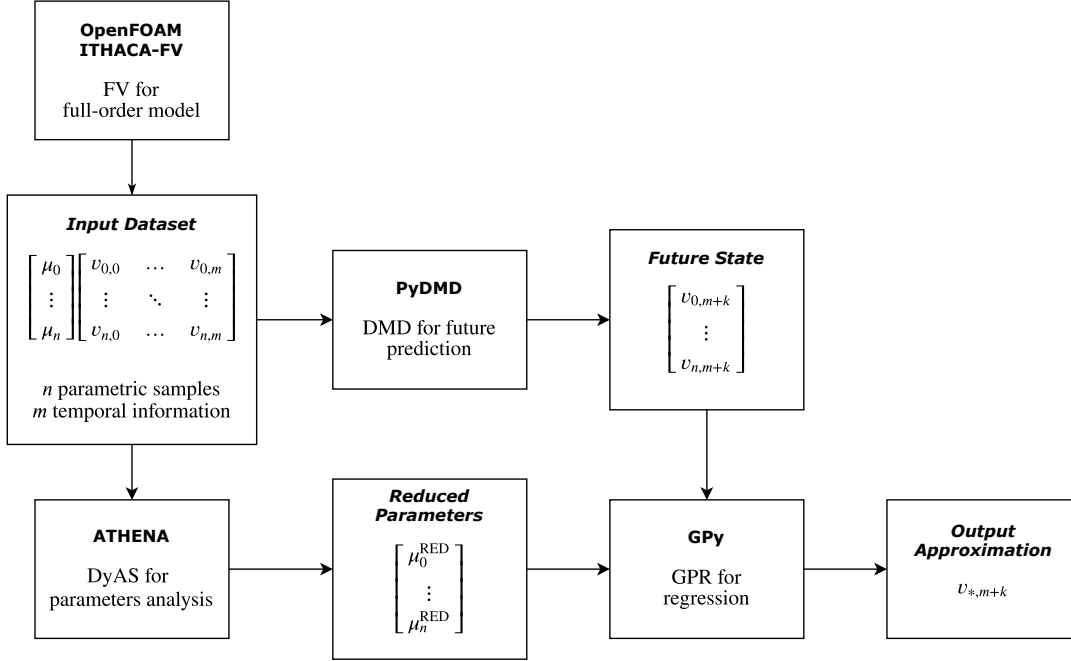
OpenFOAM
ITHACA-FV

FV for full-order model

Input Dataset

$\begin{bmatrix} \mu_0 \\ \vdots \\ \mu_n \end{bmatrix} \begin{bmatrix} v_{0,0} & \cdots & v_{0,m} \\ \vdots & \ddots & \vdots \\ v_{n,0} & \cdots & v_{n,m} \end{bmatrix}$

$n$ parametric samples
$m$ temporal information

PyDMD

DMD for future prediction

Future State

$\begin{bmatrix} v_{0,m+k} \\ \vdots \\ v_{n,m+k} \end{bmatrix}$

ATHENA

DyAS for parameters analysis

Reduced Parameters

$\begin{bmatrix} \mu_0^{\text{RED}} \\ \vdots \\ \mu_n^{\text{RED}} \end{bmatrix}$

GPy

GPR for regression

Output Approximation

$v_{*,m+k}$